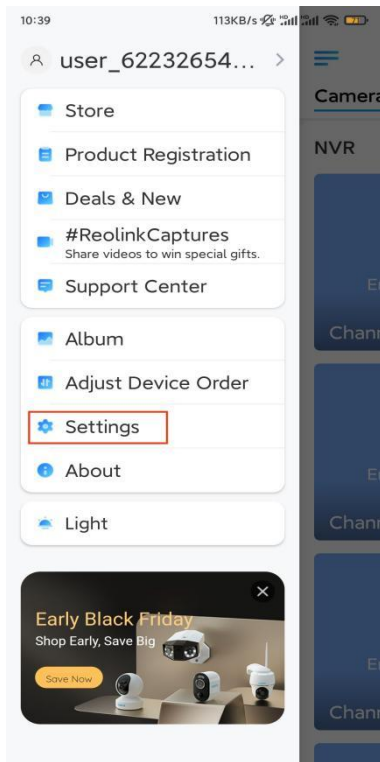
10:39
113KB/s

user_62232654...

Store

Product Registration

Deals & New

#ReolinkCaptures
Share videos to win special gifts.

Support Center

Album

Adjust Device Order

Settings

About

Light

Early Black Friday
Shop Early, Save Big
Save Now

Camera

NVR

E
Chann

E
Chann

E
Chann